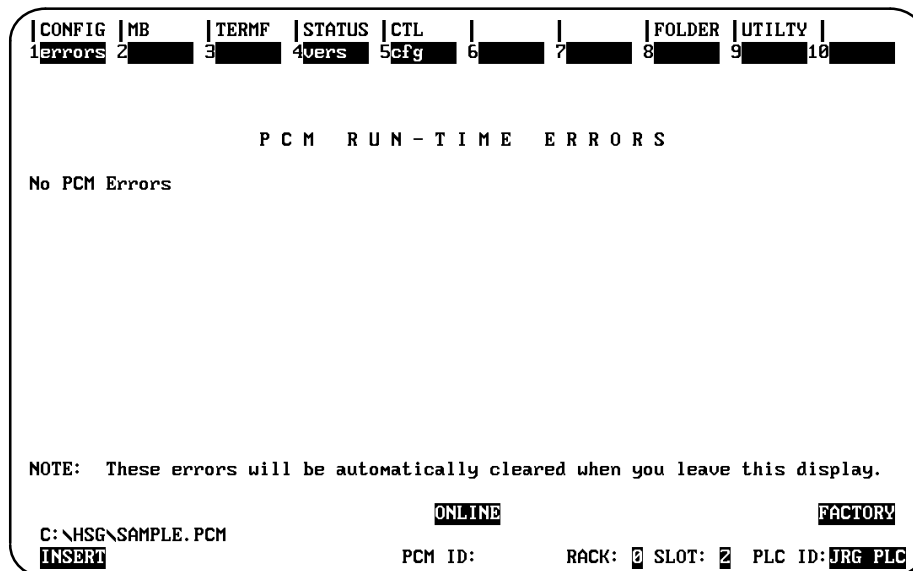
|CONFIG |MB |TERMF |STATUS |CTL | | |FOLDER |UTILTY |
1errors 2 3 4vers 5cfg 6 7 8 9 10

P C M  R U N - T I M E  E R R O R S

No PCM Errors

NOTE: These errors will be automatically cleared when you leave this display.

ONLINE FACTORY

C:\HSG\SAMPLE.PCM
INSERT PCM ID: RACK: 0 SLOT: 2 PLC ID: JRG PLC